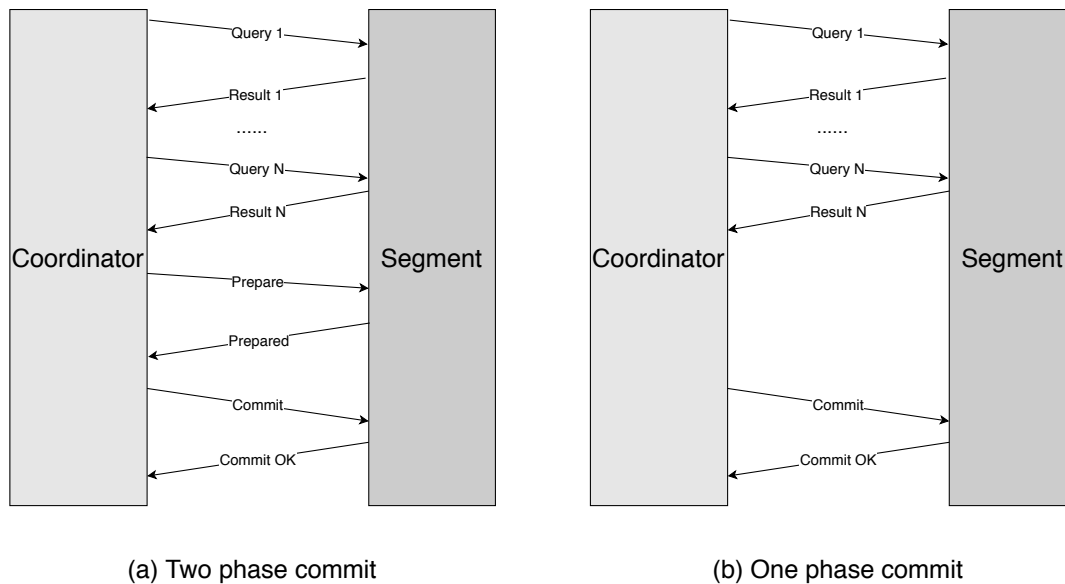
Coordinator

Query 1

Result 1

......

Query N

Result N

Prepare

Prepared

Commit

Commit OK

Segment

(a) Two phase commit

Coordinator

Query 1

Result 1

......

Query N

Result N

Commit

Commit OK

Segment

(b) One phase commit